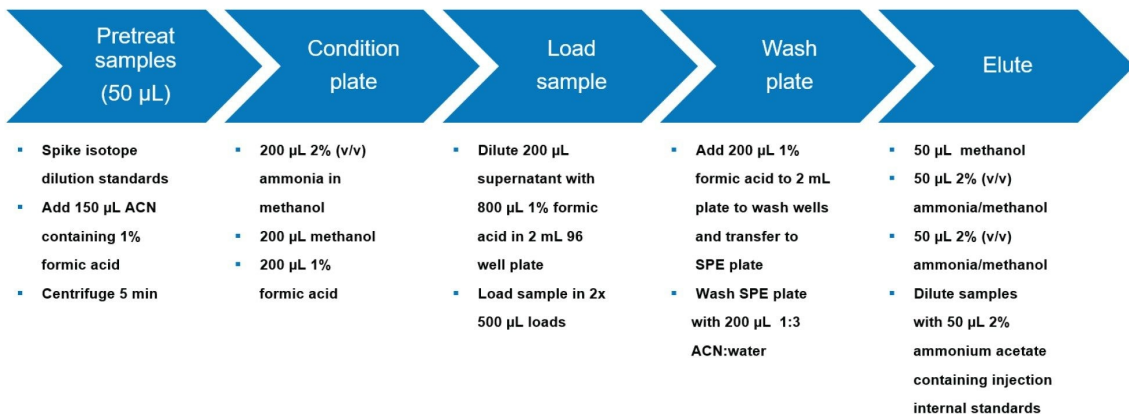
Pretreat samples (50 µL)

Condition plate

Load sample

Wash plate

Elute

- Spike isotope dilution standards
- Add 150 µL ACN containing 1% formic acid
- Centrifuge 5 min

- 200 µL 2% (v/v) ammonia in methanol
- 200 µL methanol
- 200 µL 1% formic acid

- Dilute 200 µL supernatant with 800 µL 1% formic acid in 2 mL 96 well plate
- Load sample in 2x 500 µL loads

- Add 200 µL 1% formic acid to 2 mL plate to wash wells and transfer to SPE plate
- Wash SPE plate with 200 µL 1:3 ACN:water

- 50 µL methanol
- 50 µL 2% (v/v) ammonia/methanol
- 50 µL 2% (v/v) ammonia/methanol
- Dilute samples with 50 µL 2% ammonium acetate containing injection internal standards